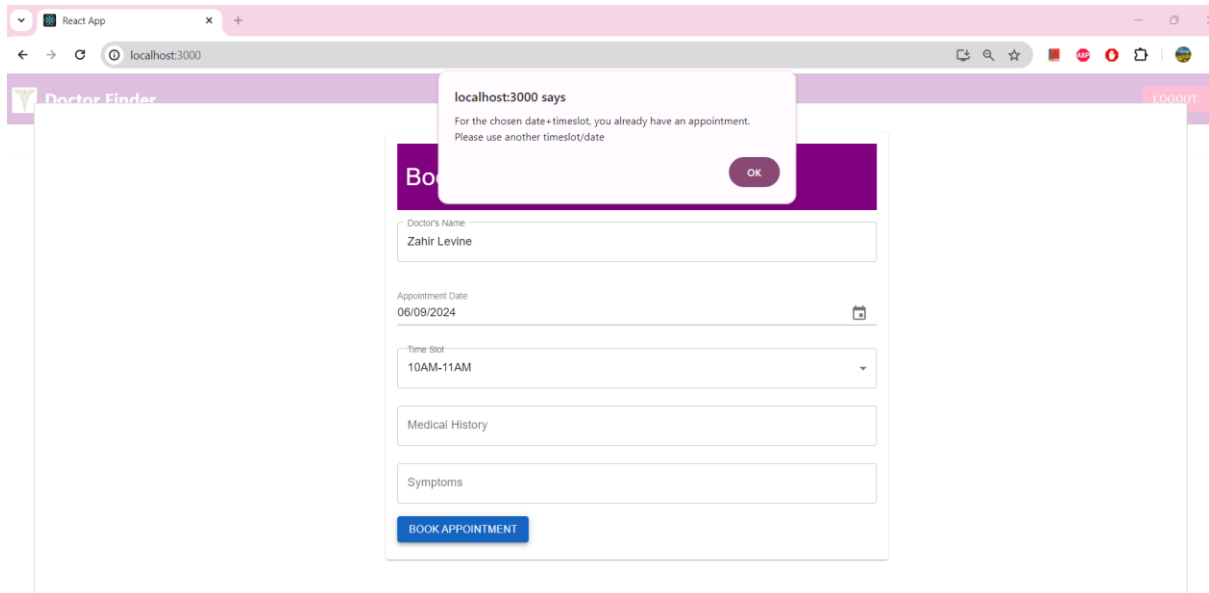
React App

localhost:3000

Doctor Finder

LOGOUT

localhost:3000 says

For the chosen date+timeslot, you already have an appointment. Please use another timeslot/date

OK

Bo

Doctor's Name
Zahir Levine

Appointment Date
06/09/2024

Time Slot
10AM-11AM

Medical History

Symptoms

BOOK APPOINTMENT